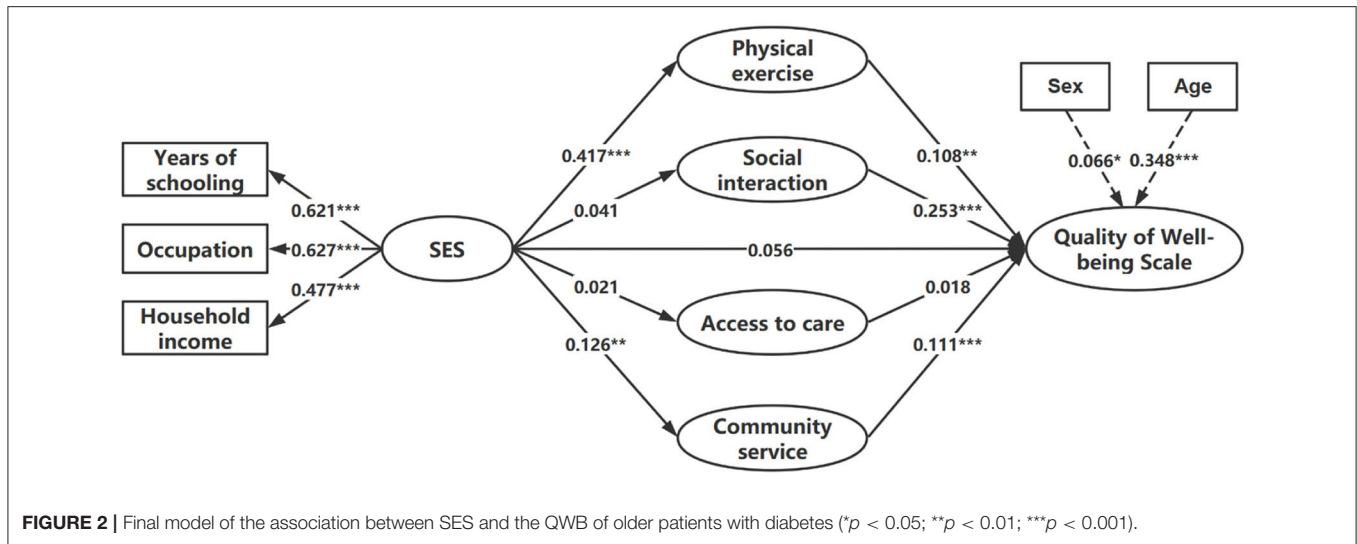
Years of schooling

Occupation

Household income

0.621***

0.627***

0.477***

SES

0.417***

0.041

0.056

0.021

0.126**

Physical exercise

Social interaction

Access to care

Community service

0.108**

0.253***

0.018

0.111***

Sex

Age

0.066*

0.348***

Quality of Well-being Scale

**FIGURE 2 |** Final model of the association between SES and the QWB of older patients with diabetes ($^{*}p$ < 0.05; $^{**}p$ < 0.01; $^{***}p$ < 0.001).